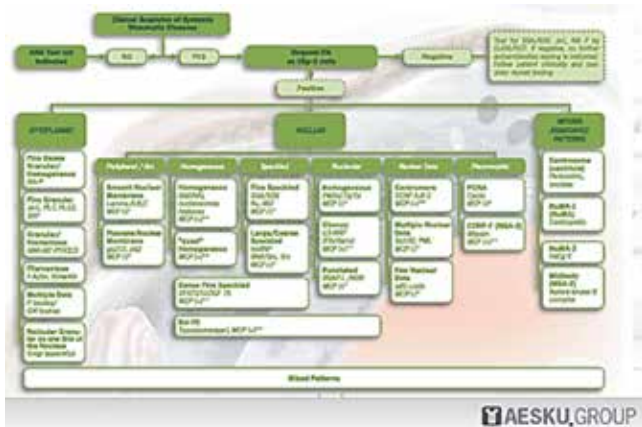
Clinical Suspicion of Systemic Rheumatic Diseases

ANA Test not Indicated

NO

YES

Request IFA on HEp-2 cells

Negative

Test for SSA/60, etc. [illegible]

Positive

CYTOPLASMIC

NUCLEAR

MITOTIC (DIAGONAL) PATTERNS

Peripheral / Rim

Homogeneous

Speckled

Nucleolar

Nuclear Dots

Pleomorphic

Fine Dense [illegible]

Fine Granular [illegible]

Granular/ Homogeneous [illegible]

Filamentous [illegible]

Multiple Dots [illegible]

Reticular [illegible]

Smooth Nuclear Membrane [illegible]

Punctate Nuclear Membrane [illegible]

Homogeneous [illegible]

"Quasi" Homogeneous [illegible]

Fine Speckled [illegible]

Large/Coarse Speckled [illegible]

Homogeneous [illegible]

Clumpy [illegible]

Punctate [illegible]

Centromere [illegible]

Multiple Nuclear Dots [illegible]

Few Nuclear Dots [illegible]

PCNA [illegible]

CENP-F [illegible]

Centrosome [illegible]

NuMA-1 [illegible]

NuMA-2 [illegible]

Midbody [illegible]

Dense Fine Speckled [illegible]

Scl-70 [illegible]

Mixed Patterns

AESKU.GROUP